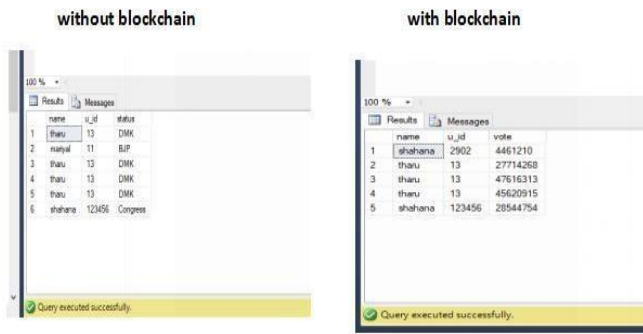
without blockchain

100 % ▾

Results | Messages

| | name | u_id | status |
|---|---|---|---|
| 1 | tharu | 13 | DMK |
| 2 | mariyal | 11 | BJP |
| 3 | tharu | 13 | DMK |
| 4 | tharu | 13 | DMK |
| 5 | tharu | 13 | DMK |
| 6 | shahana | 123456 | Congress |

Query executed successfully.

with blockchain

100 % ▾

Results | Messages

| | name | u_id | vote |
|---|---|---|---|
| 1 | shahana | 2902 | 4461210 |
| 2 | tharu | 13 | 27714268 |
| 3 | tharu | 13 | 47616313 |
| 4 | tharu | 13 | 45620915 |
| 5 | shahana | 123456 | 28544754 |

Query executed successfully.